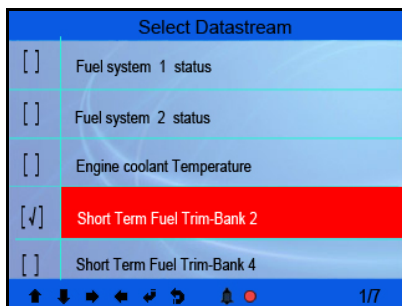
Select Datastream

| | |
|---|---|
| [ ] | Fuel system 1 status |
| [ ] | Fuel system 2 status |
| [ ] | Engine coolant Temperature |
| [√] | Short Term Fuel Trim-Bank 2 |
| [ ] | Short Term Fuel Trim-Bank 4 |

1/7